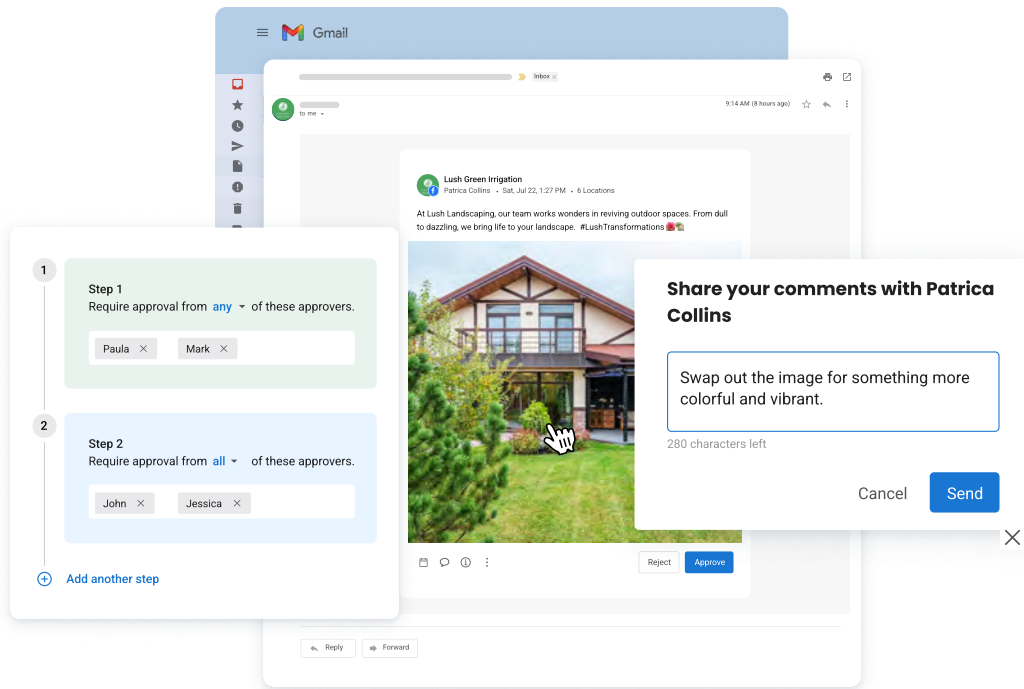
Gmail

Inbox ×

to me

9:14 AM (8 hours ago)

Lush Green Irrigation
Patrica Collins • Sat, Jul 22, 1:27 PM • 6 Locations

At Lush Landscaping, our team works wonders in reviving outdoor spaces. From dull to dazzling, we bring life to your landscape. #LushTransformations

Reject Approve

Reply Forward

1
Step 1
Require approval from any of these approvers.
Paula × Mark ×

2
Step 2
Require approval from all of these approvers.
John × Jessica ×

Add another step

Share your comments with Patrica Collins

Swap out the image for something more colorful and vibrant.

280 characters left

Cancel Send